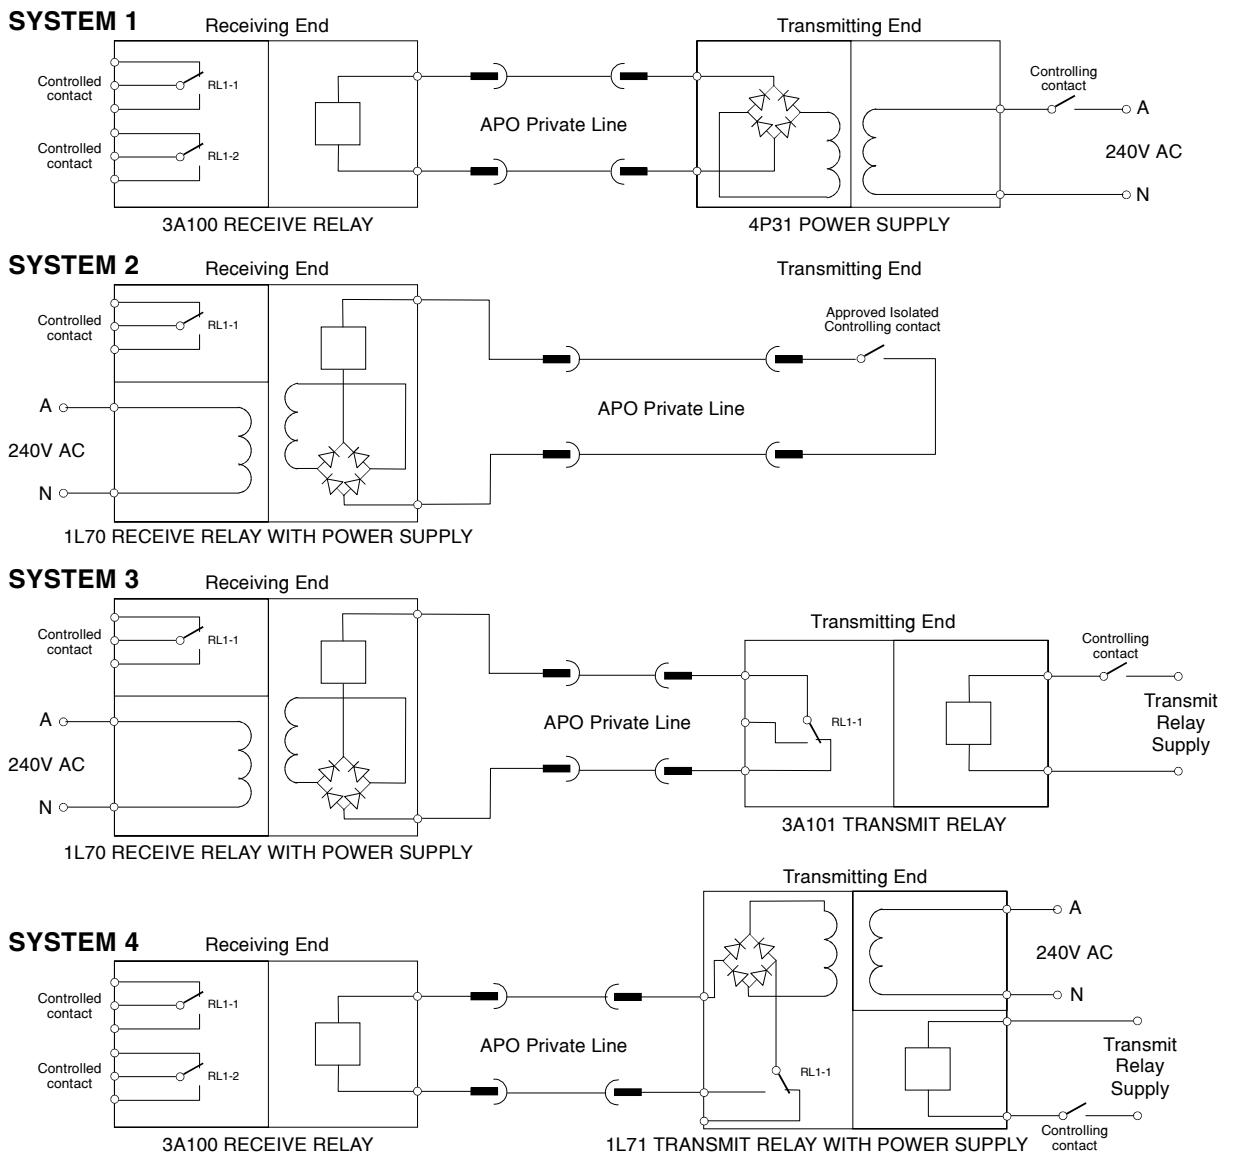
SYSTEM 1

Receiving End

Transmitting End

Controlled contact

RL1-1

Controlled contact

RL1-2

APO Private Line

Controlling contact

A

240V AC

N

3A100 RECEIVE RELAY

4P31 POWER SUPPLY

SYSTEM 2

Receiving End

Transmitting End

Controlled contact

RL1-1

Approved Isolated Controlling contact

A

APO Private Line

240V AC

N

1L70 RECEIVE RELAY WITH POWER SUPPLY

SYSTEM 3

Receiving End

Controlled contact

RL1-1

Transmitting End

Controlling contact

A

APO Private Line

RL1-1

Transmit Relay Supply

240V AC

N

1L70 RECEIVE RELAY WITH POWER SUPPLY

3A101 TRANSMIT RELAY

Transmitting End

A

SYSTEM 4

Receiving End

240V AC

Controlled contact

RL1-1

N

APO Private Line

Transmit Relay Supply

Controlled contact

RL1-2

RL1-1

3A100 RECEIVE RELAY

1L71 TRANSMIT RELAY WITH POWER SUPPLY

Controlling contact